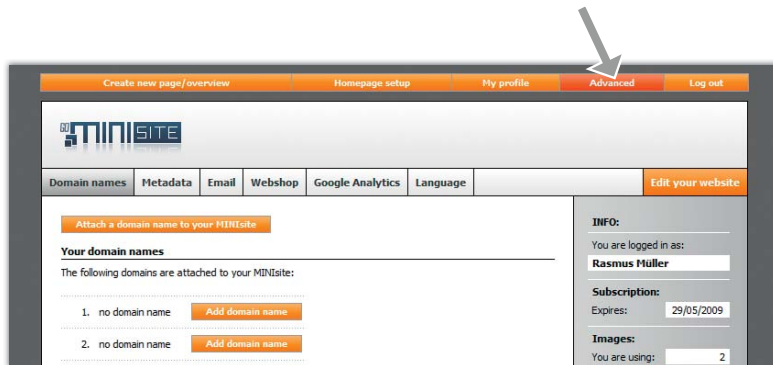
Create new page/overview | Homepage setup | My profile | Advanced | Log out

GO MINI SITE

Domain names | Metadata | Email | Webshop | Google Analytics | Language

Edit your website

Attach a domain name to your MINIsite

Your domain names

The following domains are attached to your MINIsite:

1. no domain name Add domain name

2. no domain name Add domain name

INFO:

You are logged in as:

Rasmus Müller

Subscription:

Expires: 29/05/2009

Images:

You are using: 2